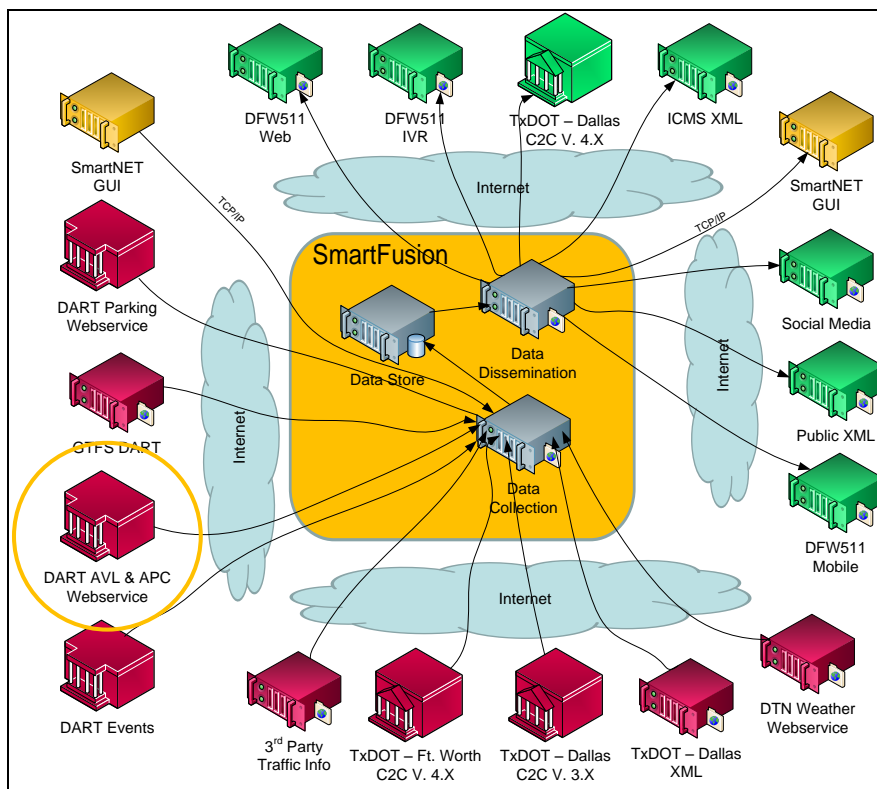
DFW511 Web

DFW511 IVR

TxDOT – Dallas C2C V. 4.X

ICMS XML

SmartNET GUI

TCP/IP

Internet

SmartNET GUI

TCP/IP

DART Parking Webservice

SmartFusion

Data Store

Data Dissemination

Social Media

Internet

Internet

GTFS DART

Public XML

Data Collection

DART AVL & APC Webservice

DFW511 Mobile

Internet

DART Events

DTN Weather Webservice

3$^{rd}$ Party Traffic Info

TxDOT – Ft. Worth C2C V. 4.X

TxDOT – Dallas C2C V. 3.X

TxDOT – Dallas XML